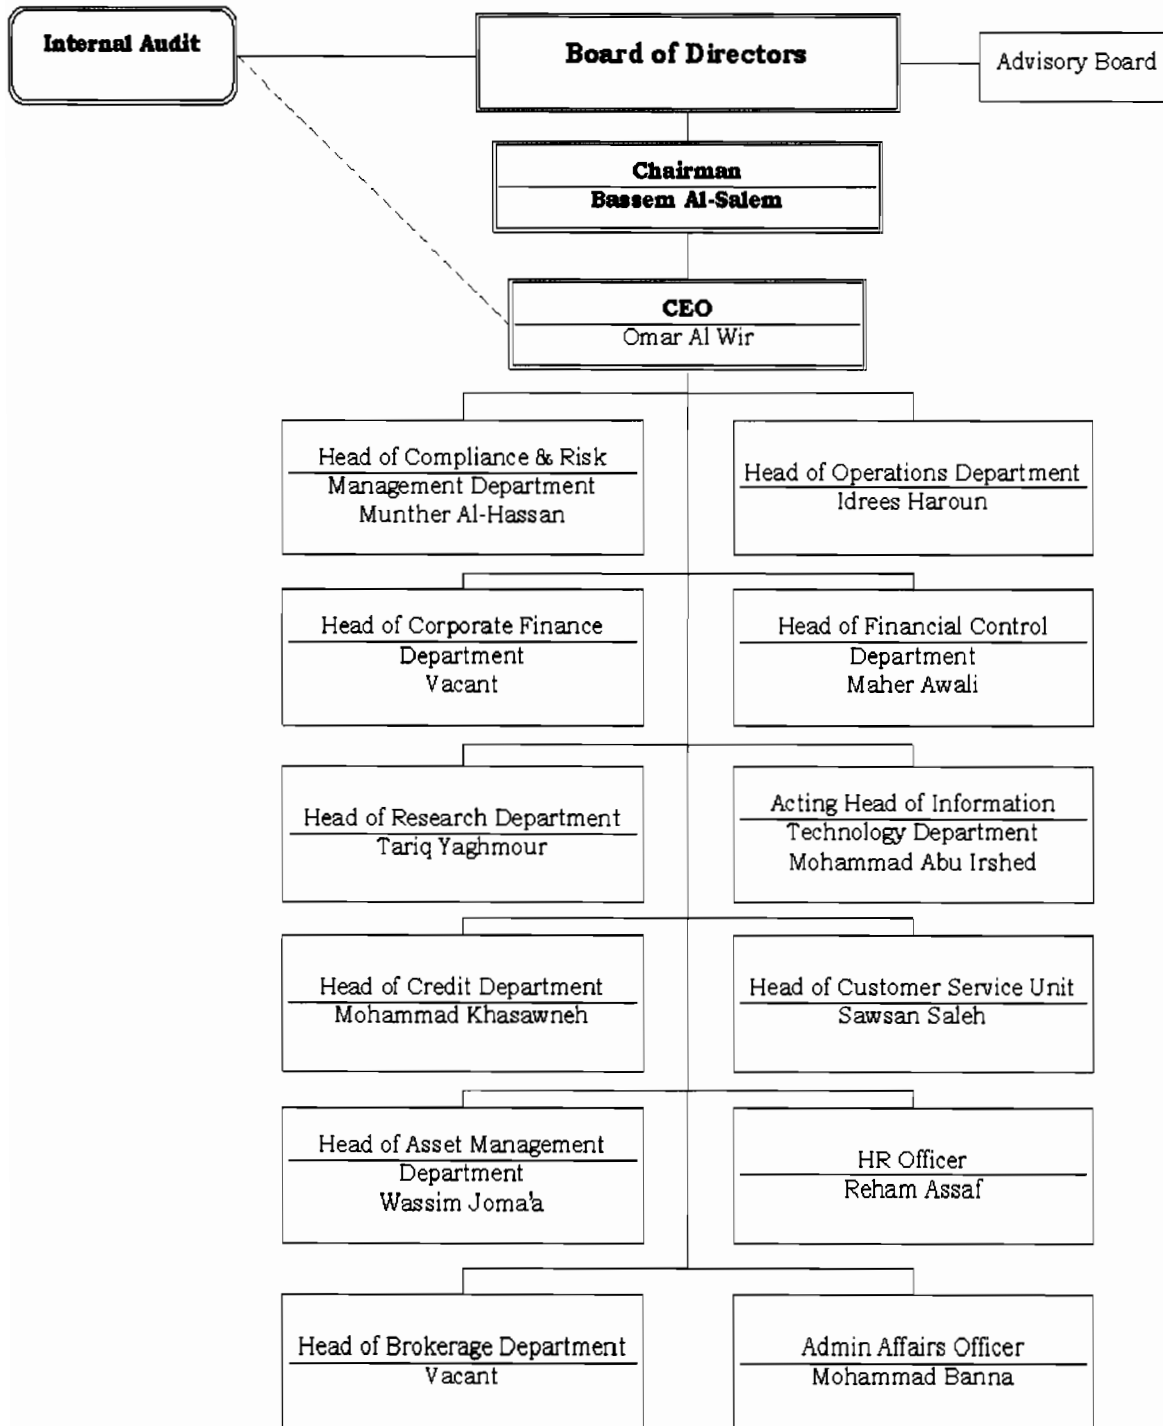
Internal Audit

Board of Directors

Advisory Board

Chairman
Bassem Al-Salem

CEO
Omar Al Wir

Head of Compliance & Risk Management Department
Munther Al-Hassan

Head of Operations Department
Idrees Haroun

Head of Corporate Finance Department
Vacant

Head of Financial Control Department
Maher Awali

Head of Research Department
Tariq Yaghmour

Acting Head of Information Technology Department
Mohammad Abu Irshed

Head of Credit Department
Mohammad Khasawneh

Head of Customer Service Unit
Sawsan Saleh

Head of Asset Management Department
Wassim Joma'a

HR Officer
Reham Assaf

Head of Brokerage Department
Vacant

Admin Affairs Officer
Mohammad Banna